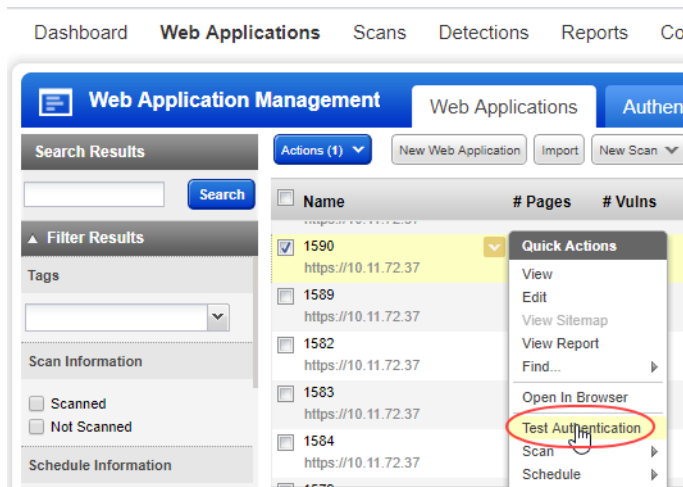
Dashboard Web Applications Scans Detections Reports Co

Web Application Management

Web Applications Authen

Search Results

Search

▲ Filter Results

Tags

Scan Information

Scanned

Not Scanned

Schedule Information

Actions (1)

New Web Application

Import

New Scan

Name

# Pages

# Vulns

1590
https://10.11.72.37

1589
https://10.11.72.37

1582
https://10.11.72.37

1583
https://10.11.72.37

1584
https://10.11.72.37

Quick Actions

View

Edit

View Sitemap

View Report

Find...

Open In Browser

Test Authentication

Scan

Schedule